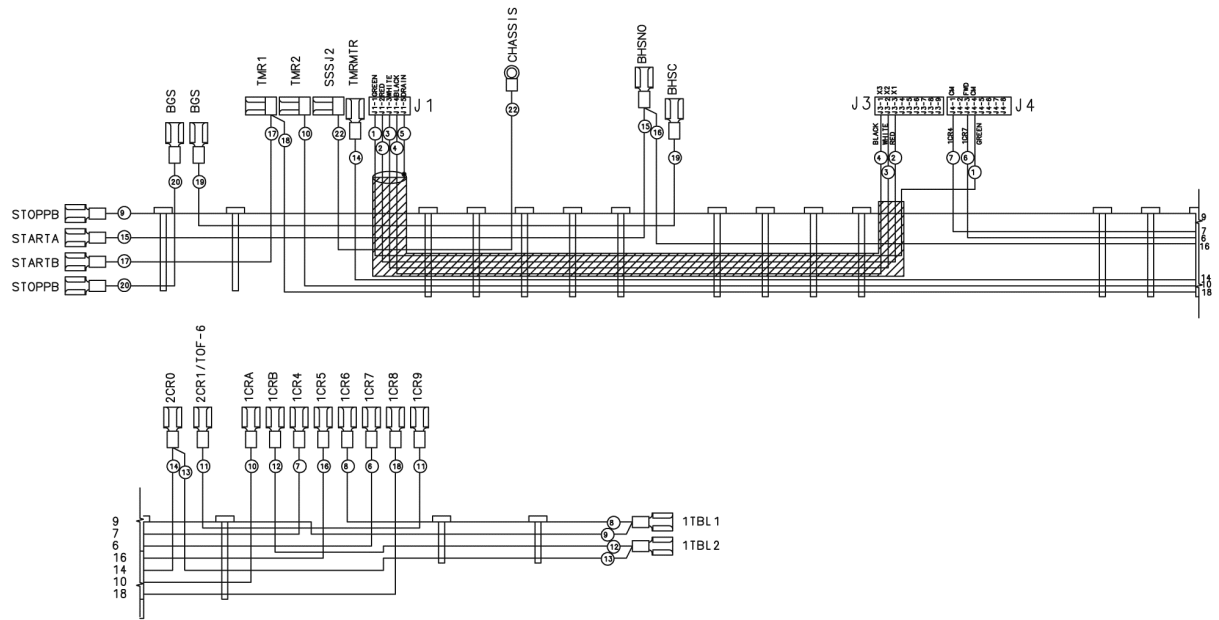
BGS
BGS
20
19
TMR1
TMR2
SSSJ2
TMRMTR
17
18
10
22
14
J1-GREEN
J1-RED
J1-WHITE
J1-BLACK
J1-DRAIN
J1
1
3
5
2
4
CHASSIS
22
BHSNO
BHSC
15
16
19
J3
J3-1 X3
J3-2 X2
J3-3 X1
J3-4
J3-5
J3-6
J3-7
J3-8
BLACK
WHITE
RED
4
2
3
J4-1 CM
J4-2 FWD
J4-3 CM
J4-4
J4-5
J4-6
J4-7
J4-8
J4
1CR6
1CR7
GREEN
7
6
1
STOPPB
9
STARTA
15
STARTB
17
STOPPB
20
9
7
6
16
14
10
18
2CR0
2CR1/TOF-6
1CRA
1CRB
1CR4
1CR5
1CR6
1CR7
1CR8
1CR9
14
13
11
10
12
7
16
8
6
18
11
9
7
6
16
14
10
18
8
9
12
13
1TBL1
1TBL2